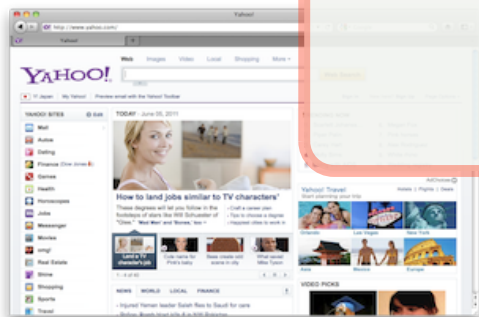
Yahoo!

http://www.yahoo.com/

Yahoo!

YAHOO!

Web Images Video Local Shopping More

Y! Japan My Yahoo! Preview email with the Yahoo! Toolbar

YAHOO! SITES Edit

Mail

Autos

Dating

Finance

Games

Health

Horoscopes

Jobs

Messenger

Movies

omg!

Real Estate

Shine

Shopping

Sports

Travel

TODAY - June 05, 2011

How to land jobs similar to TV characters'

These degrees will let you follow in the footsteps of stars like Will Schuester of "Glee." Mad Men and Wendy's job

Land a TV character's job

NEWS WORLD LOCAL FINANCE

Injured Yemen leader Saleh flies to Saudi for care

AdChoices

Yahoo! Travel

Hotels | Flights | Deals

Orlando Las Vegas New York

Hawaii Mexico Europe

VIDEO PICKS